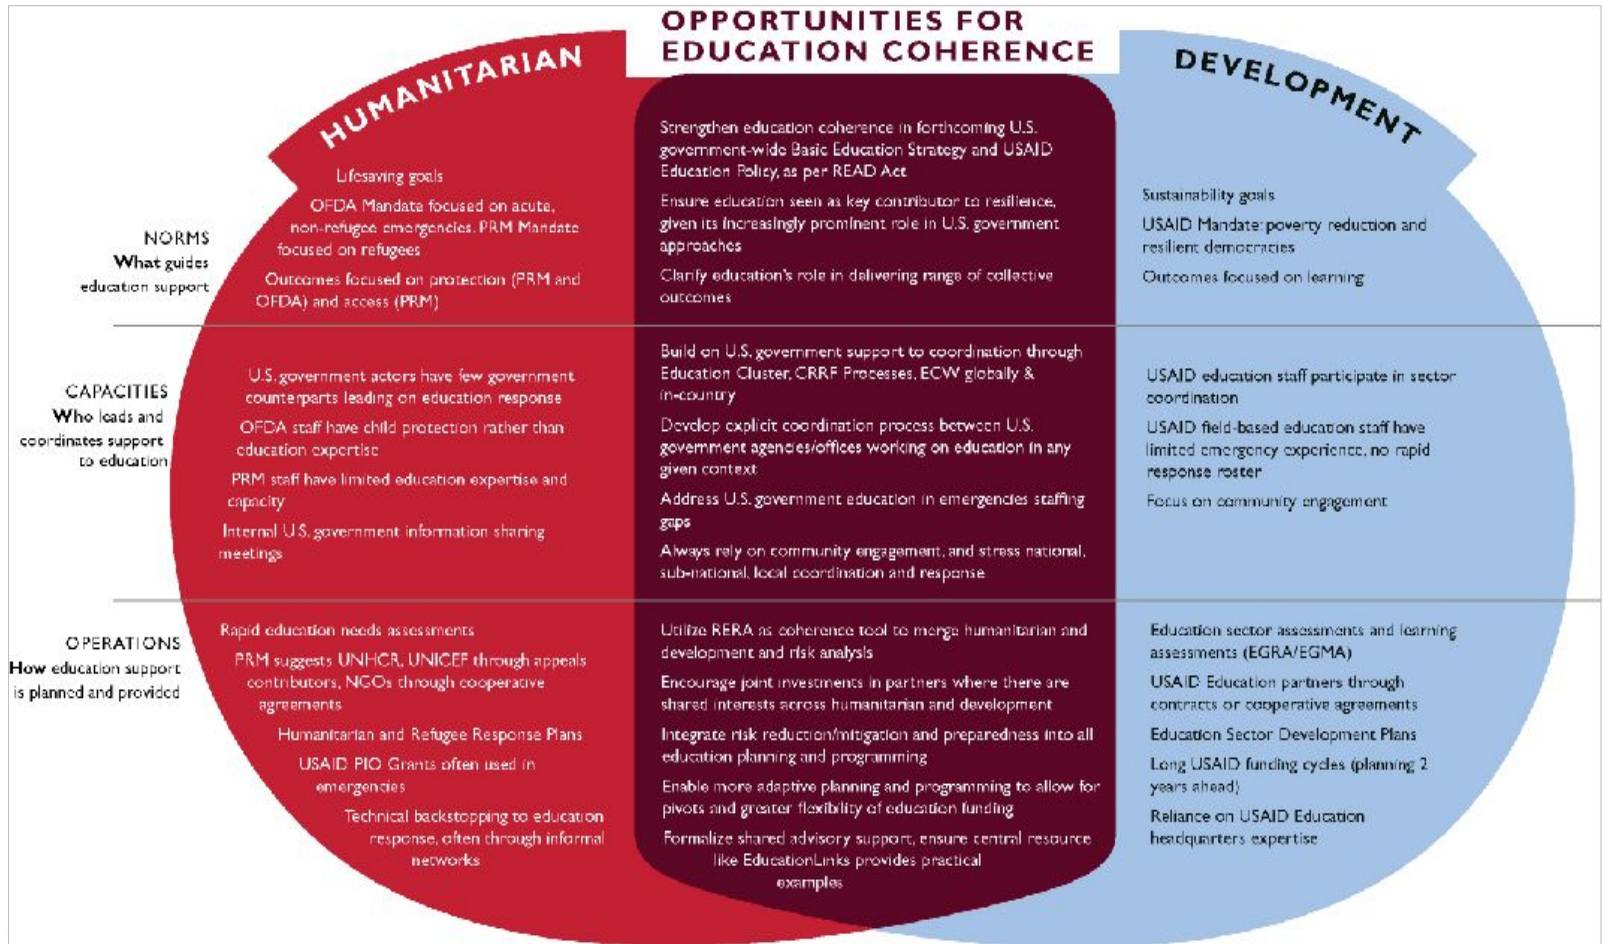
OPPORTUNITIES FOR EDUCATION COHERENCE

HUMANITARIAN

DEVELOPMENT

NORMS
What guides education support

Lifesaving goals

OFDA Mandate focused on acute, non-refugee emergencies. PRM Mandate focused on refugees

Outcomes focused on protection (PRM and OFDA) and access (PRM)

Strengthen education coherence in forthcoming U.S. government-wide Basic Education Strategy and USAID Education Policy, as per READ Act

Ensure education seen as key contributor to resilience, given its increasingly prominent role in U.S. government approaches

Clarify education's role in delivering range of collective outcomes

Sustainability goals

USAID Mandate: poverty reduction and resilient democracies

Outcomes focused on learning

CAPACITIES
Who leads and coordinates support to education

U.S. government actors have few government counterparts leading on education response

OFDA staff have child protection rather than education expertise

PRM staff have limited education expertise and capacity

Internal U.S. government information sharing meetings

Build on U.S. government support to coordination through Education Cluster, CRRF Processes, ECW globally & in-country

Develop explicit coordination process between U.S. government agencies/offices working on education in any given context

Address U.S. government education in emergencies staffing gaps

Always rely on community engagement, and stress national, sub-national, local coordination and response

USAID education staff participate in sector coordination

USAID field-based education staff have limited emergency experience, no rapid response roster

Focus on community engagement

OPERATIONS
How education support is planned and provided

Rapid education needs assessments

PRM suggests UNHCR, UNICEF through appeals contributors, NGOs through cooperative agreements

Humanitarian and Refugee Response Plans

USAID PIO Grants often used in emergencies

Technical backstopping to education response, often through informal networks

Utilize RERA as coherence tool to merge humanitarian and development and risk analysis

Encourage joint investments in partners where there are shared interests across humanitarian and development

Integrate risk reduction/mitigation and preparedness into all education planning and programming

Enable more adaptive planning and programming to allow for pivots and greater flexibility of education funding

Formalize shared advisory support, ensure central resource like EducationLinks provides practical examples

Education sector assessments and learning assessments (EGRA/EGMA)

USAID Education partners through contracts or cooperative agreements

Education Sector Development Plans

Long USAID funding cycles (planning 2 years ahead)

Reliance on USAID Education headquarters expertise